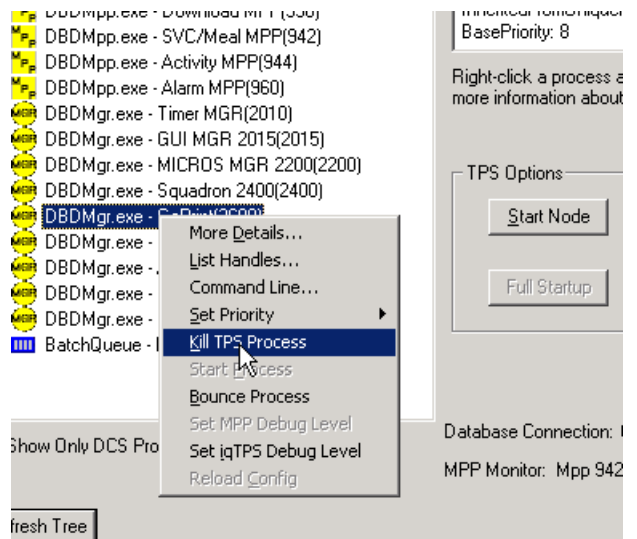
DBDMpp.exe - Download MPP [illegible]
DBDMpp.exe - SVC/Meal MPP(942)
DBDMpp.exe - Activity MPP(944)
DBDMpp.exe - Alarm MPP(960)
DBDMgr.exe - Timer MGR(2010)
DBDMgr.exe - GUI MGR 2015(2015)
DBDMgr.exe - MICROS MGR 2200(2200)
DBDMgr.exe - Squadron 2400(2400)
DBDMgr.exe - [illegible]
DBDMgr.exe -
DBDMgr.exe -
DBDMgr.exe -
DBDMgr.exe -
BatchQueue - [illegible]

More Details...
List Handles...
Command Line...
Set Priority
Kill TPS Process
Start Process
Bounce Process
Set MPP Debug Level
Set iqTPS Debug Level
Reload Config

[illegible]
BasePriority: 8

Right-click a process a
more information about

TPS Options
Start Node
Full Startup

Show Only DCS Pro

Database Connection:

MPP Monitor: Mpp 942

fresh Tree